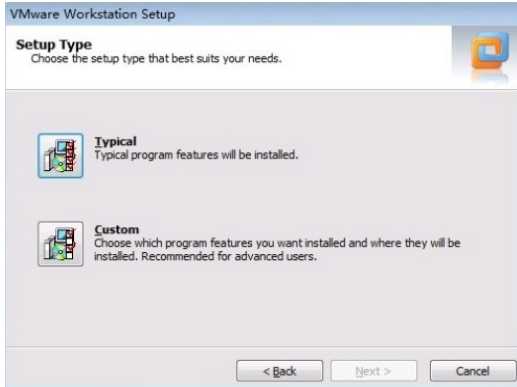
VMware Workstation Setup

Setup Type
Choose the setup type that best suits your needs.

Typical
Typical program features will be installed.

Custom
Choose which program features you want installed and where they will be installed. Recommended for advanced users.

< Back
Next >
Cancel